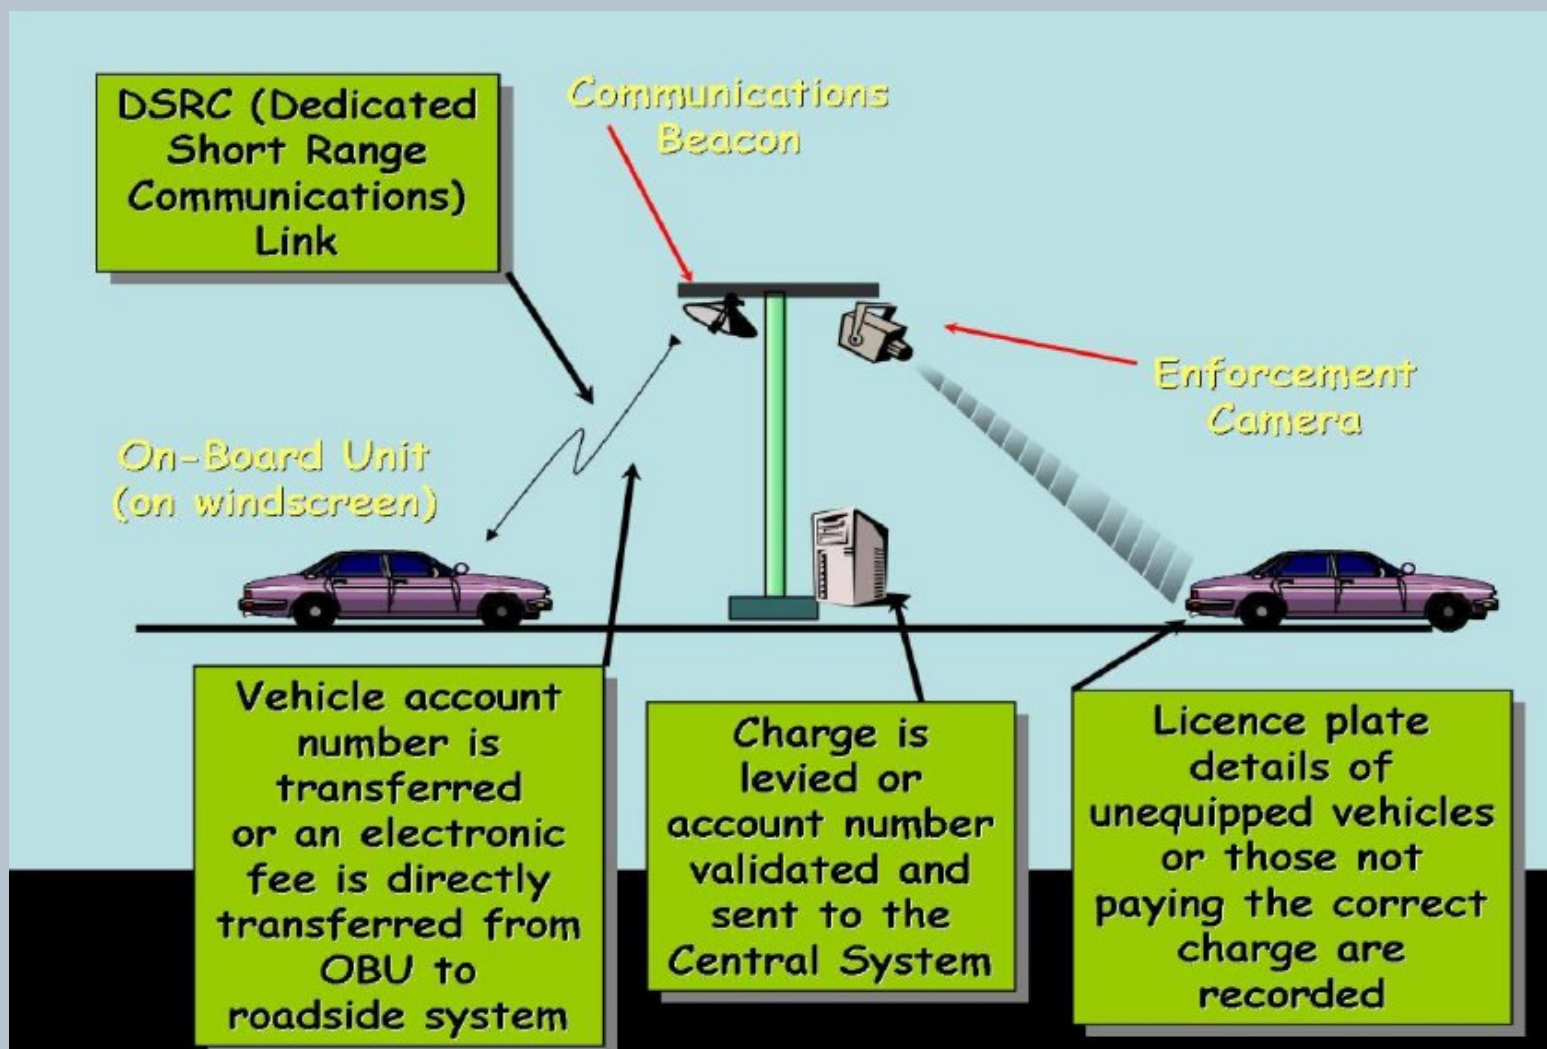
DSRC (Dedicated Short Range Communications) Link

Communications Beacon

Enforcement Camera

On-Board Unit (on windscreen)

Vehicle account number is transferred or an electronic fee is directly transferred from OBU to roadside system

Charge is levied or account number validated and sent to the Central System

Licence plate details of unequipped vehicles or those not paying the correct charge are recorded